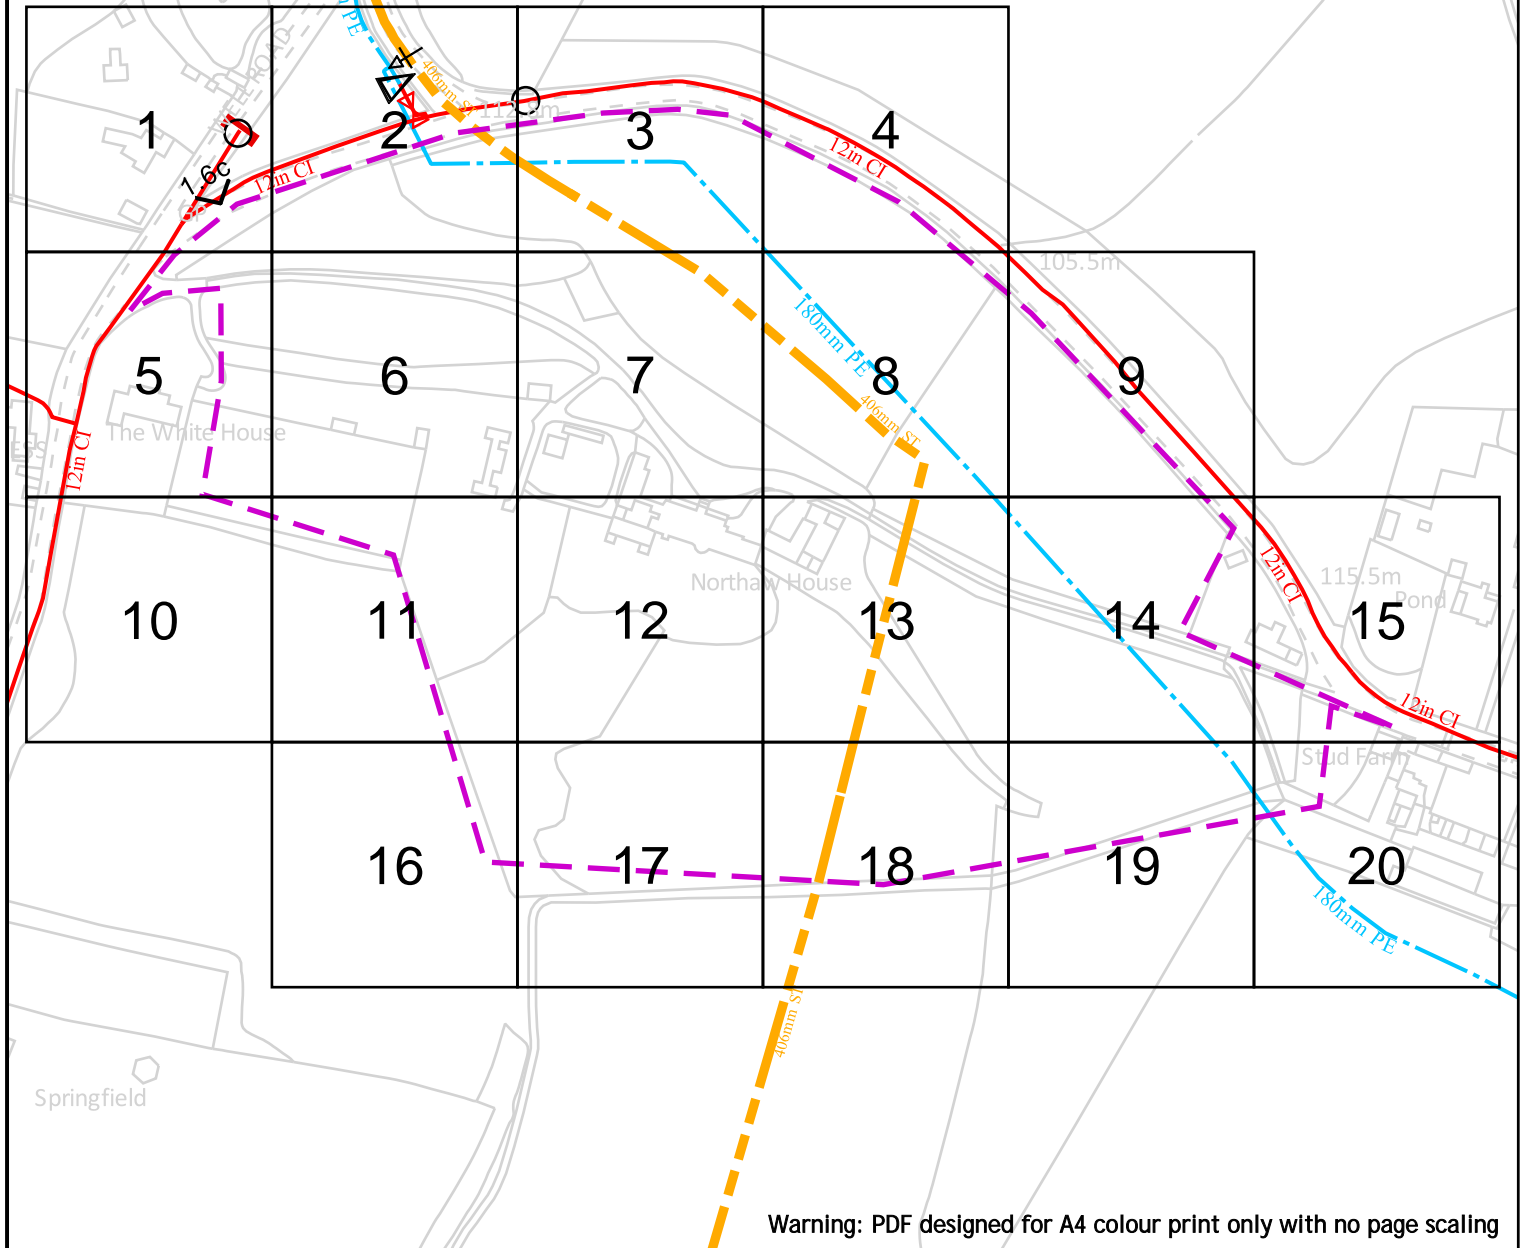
1
2
3
4
5
6
7
8
9
10
11
12
13
14
15
16
17
18
19
20
12in CI
12in CI
12in CI
12in CI
12in CI
406mm ST
406mm ST
406mm ST
180mm PE
180mm PE
PE
1.6c
105.5m
115.5m
The White House
Northaw House
Stud Farm
Pond
Springfield
Warning: PDF designed for A4 colour print only with no page scaling